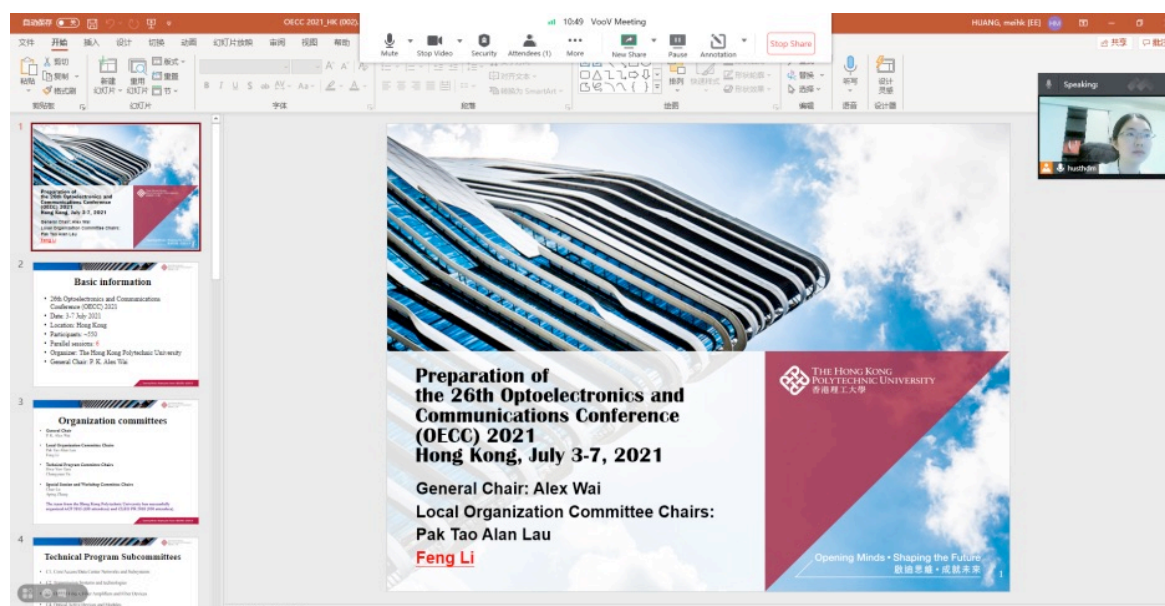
自动保存 OECC 2021_HK (002). 10:49 VooV Meeting HUANG, meihk (EE)

文件 开始 插入 设计 切换 动画 幻灯片放映 审阅 视图 帮助

Mute Stop Video Security Attendees (1) More New Share Pause Annotation Stop Share

共享 批注

剪切 复制 格式刷 粘贴 剪贴板 新建幻灯片 重用幻灯片 版式 重置 节 幻灯片 字体 段落 绘图 排列 快速样式 替换 选择 编辑 听写 语音 设计灵感 设计器

Speaking:

husthdm

1

Preparation of the 26th Optoelectronics and Communications Conference (OECC) 2021 Hong Kong, July 3-7, 2021

General Chair: Alex Wai
Local Organization Committee Chairs:
Pak Tao Alan Lau
Feng Li

2

Basic information

• 26th Optoelectronics and Communications Conference (OECC) 2021
• Date: 3-7 July 2021
• Location: Hong Kong
• Participants: ~550
• Parallel sessions: 6
• Organizer: The Hong Kong Polytechnic University
• General Chair: P. K. Alex Wai

3

Organization committees

General Chair
Local Organization Committee Chairs
Technical Program Committee Chairs
Special Session and Workshop Committee Chairs

4

Technical Program Subcommittees

Preparation of
the 26th Optoelectronics and
Communications Conference
(OECC) 2021
Hong Kong, July 3-7, 2021

General Chair: Alex Wai
Local Organization Committee Chairs:
Pak Tao Alan Lau
Feng Li

THE HONG KONG POLYTECHNIC UNIVERSITY
香港理工大學

Opening Minds • Shaping the Future
啟迪思維 • 成就未來

1